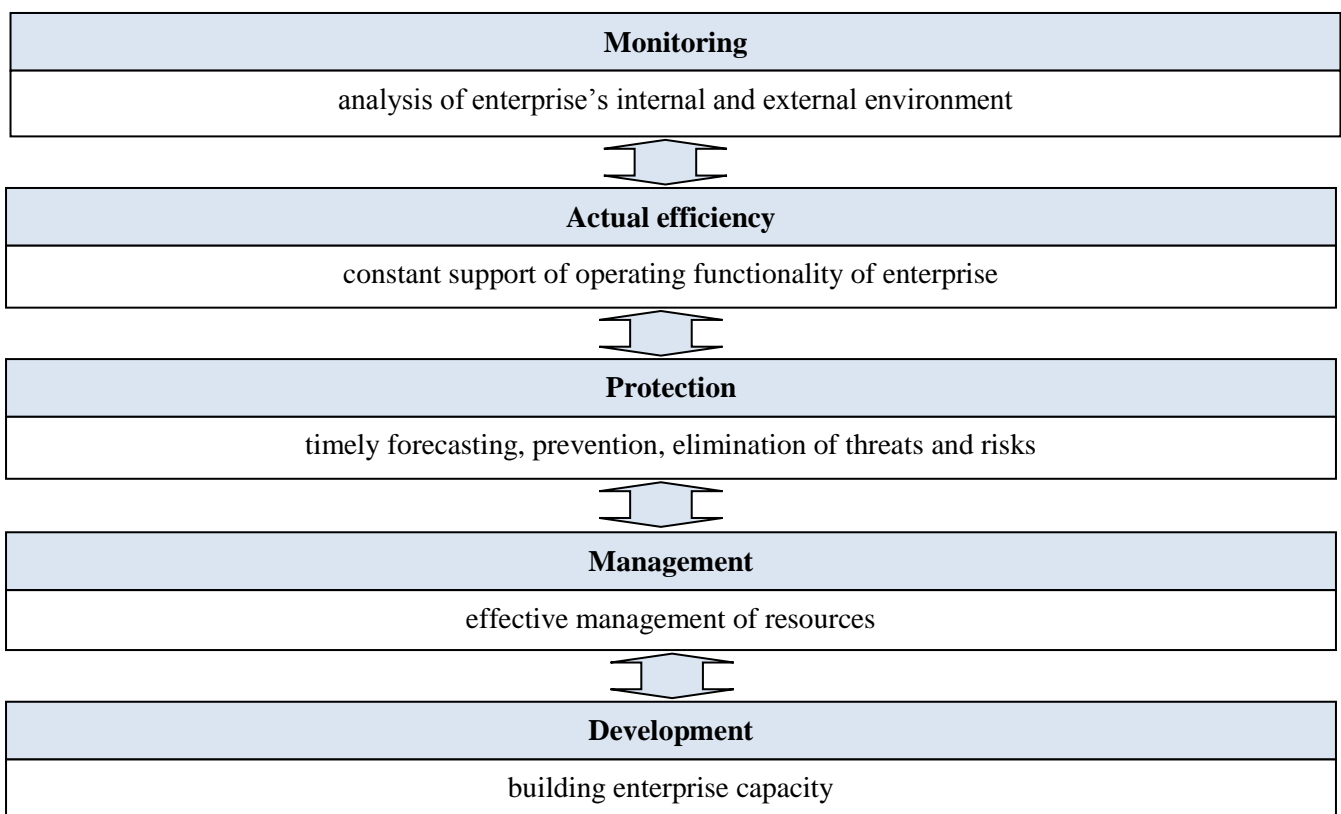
Monitoring

analysis of enterprise’s internal and external environment

Actual efficiency

constant support of operating functionality of enterprise

Protection

timely forecasting, prevention, elimination of threats and risks

Management

effective management of resources

Development

building enterprise capacity